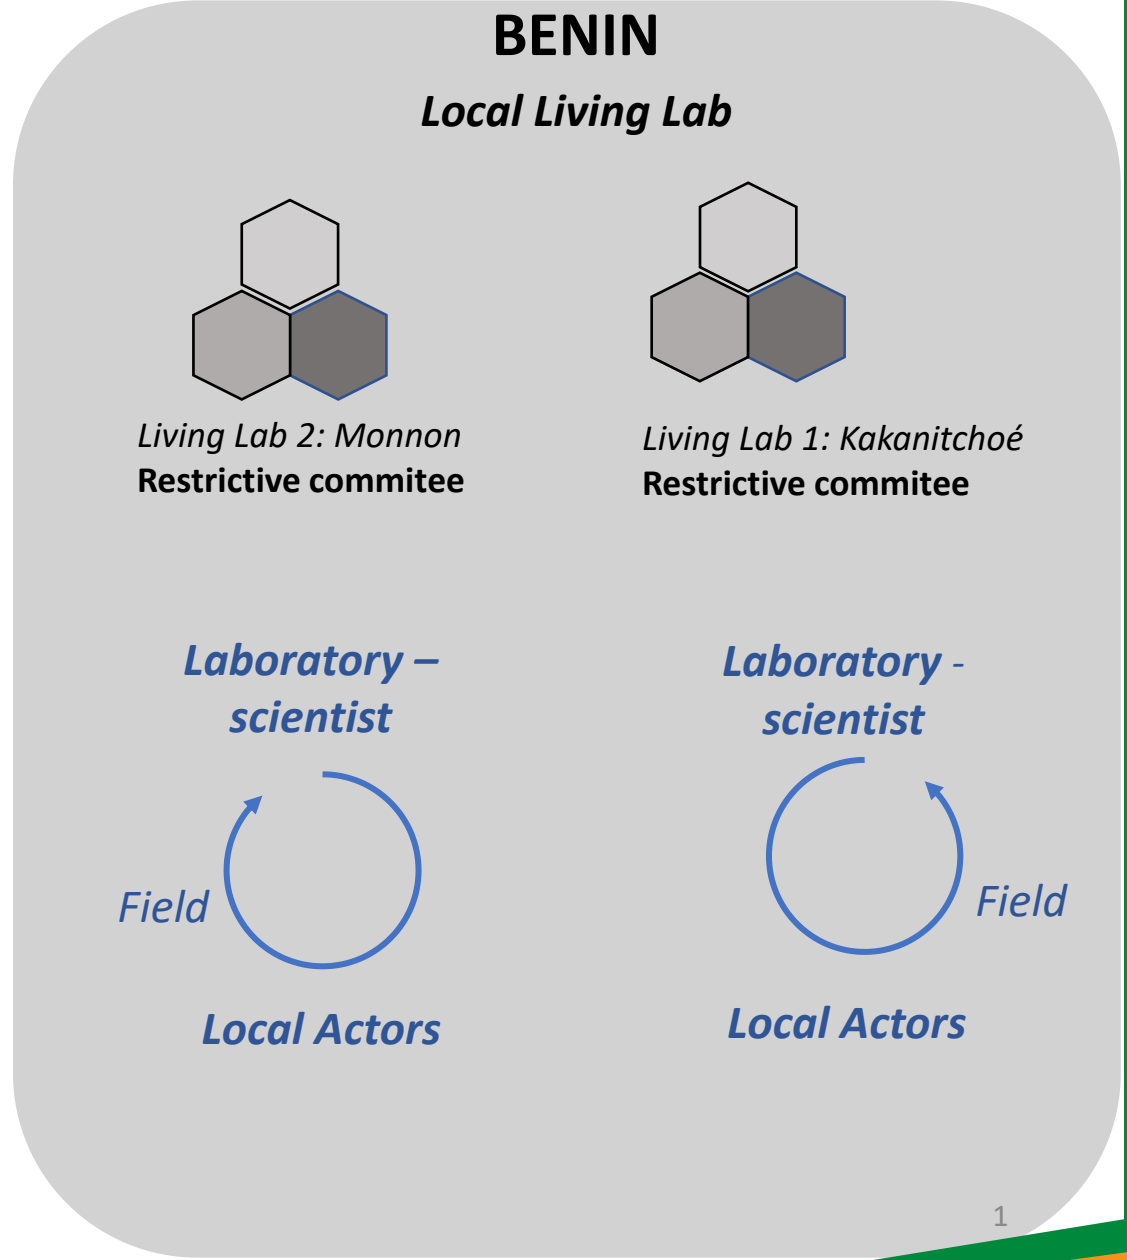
BENIN

Local Living Lab

Living Lab 2: Monnon
Restrictive commitee

Living Lab 1: Kakanitchoé
Restrictive commitee

Laboratory – scientist

Field

Local Actors

Laboratory - scientist

Field

Local Actors

1